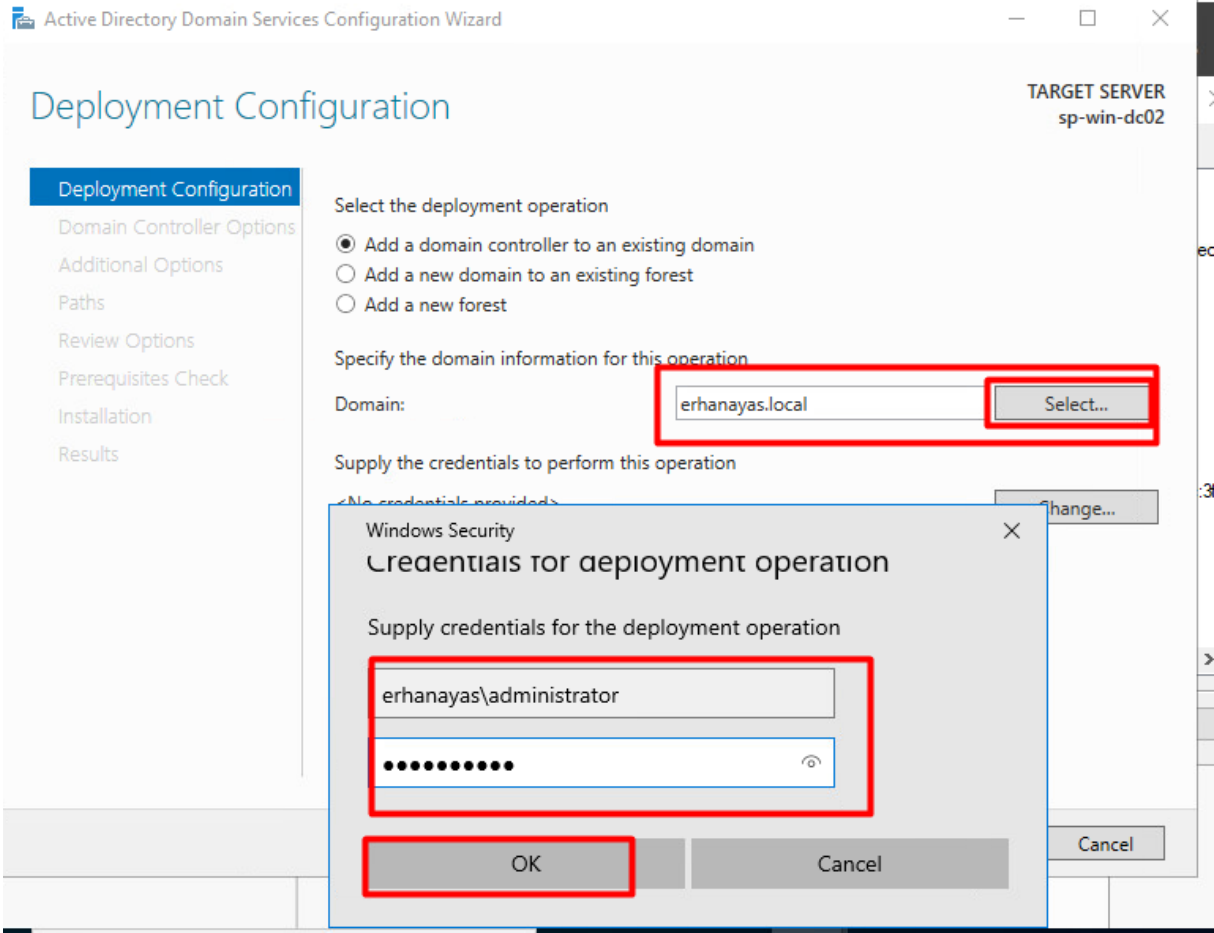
Active Directory Domain Services Configuration Wizard

Deployment Configuration

TARGET SERVER
sp-win-dc02

Deployment Configuration
Domain Controller Options
Additional Options
Paths
Review Options
Prerequisites Check
Installation
Results

Select the deployment operation

Add a domain controller to an existing domain
Add a new domain to an existing forest
Add a new forest

Specify the domain information for this operation

Domain: erhanayas.local Select...

Supply the credentials to perform this operation

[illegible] Change...

Windows Security

Credentials for deployment operation

Supply credentials for the deployment operation

erhanayas\administrator

●●●●●●●●●●●

OK Cancel

Cancel